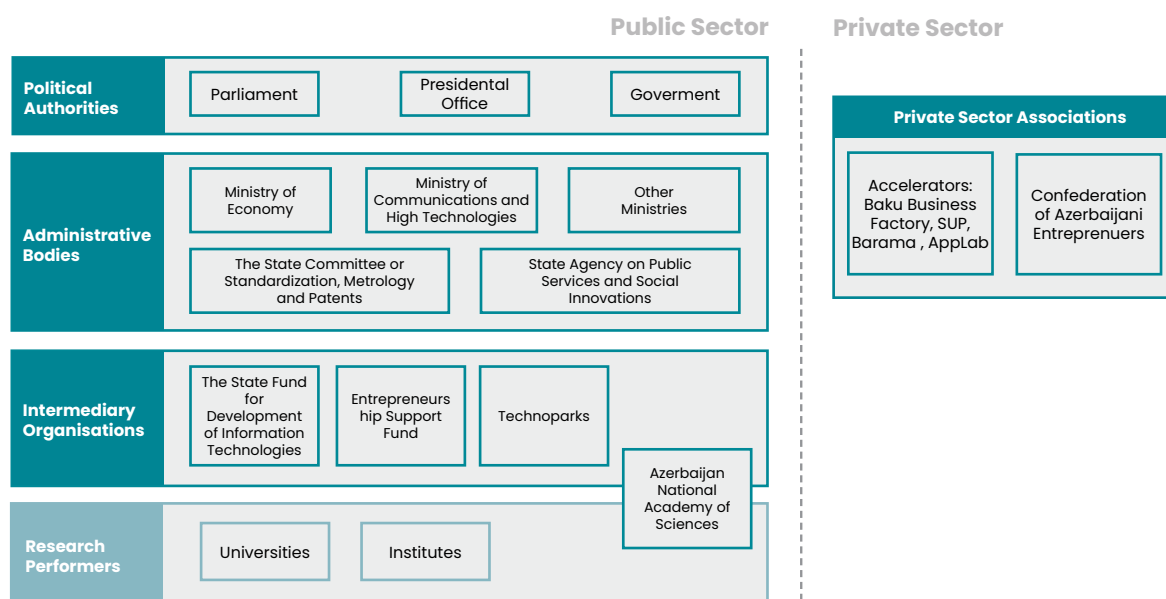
Public Sector

Private Sector

Political Authorities

Parliament

Presidental Office

Goverment

Private Sector Associations

Administrative Bodies

Ministry of Economy

Ministry of Communications and High Technologies

Other Ministries

Accelerators: Baku Business Factory, SUP, Barama , AppLab

Confederation of Azerbaijani Entreprenuers

The State Committee or Standardization, Metrology and Patents

State Agency on Public Services and Social Innovations

Intermediary Organisations

The State Fund for Development of Information Technologies

Entrepreneurs hip Support Fund

Technoparks

Azerbaijan National Academy of Sciences

Research Performers

Universities

Institutes